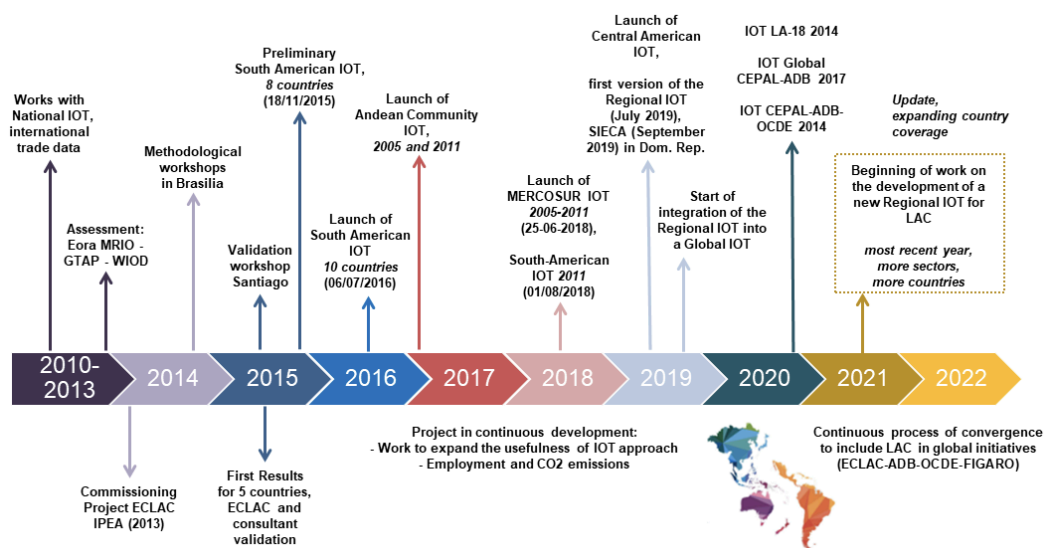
Works with National IOT, international trade data

Assessment: Eora MRIO - GTAP - WIOD

Methodological workshops in Brasilia

Validation workshop Santiago

Preliminary South American IOT, *8 countries* (18/11/2015)

Launch of South American IOT *10 countries* (06/07/2016)

Launch of Andean Community IOT, *2005 and 2011*

Launch of MERCOSUR IOT *2005-2011* (25-06-2018),

South-American IOT *2011* (01/08/2018)

Launch of Central American IOT,

first version of the Regional IOT (July 2019), SIECA (September 2019) in Dom. Rep.

Start of integration of the Regional IOT into a Global IOT

IOT LA-18 2014

IOT Global CEPAL-ADB 2017

IOT CEPAL-ADB-OCDE 2014

*Update, expanding country coverage*

Beginning of work on the development of a new Regional IOT for LAC

*most recent year, more sectors, more countries*

2010-2013 | 2014 | 2015 | 2016 | 2017 | 2018 | 2019 | 2020 | 2021 | 2022

Commissioning Project ECLAC IPEA (2013)

First Results for 5 countries, ECLAC and consultant validation

Project in continuous development:
- Work to expand the usefulness of IOT approach
- Employment and CO2 emissions

Continuous process of convergence to include LAC in global initiatives (ECLAC-ADB-OCDE-FIGARO)